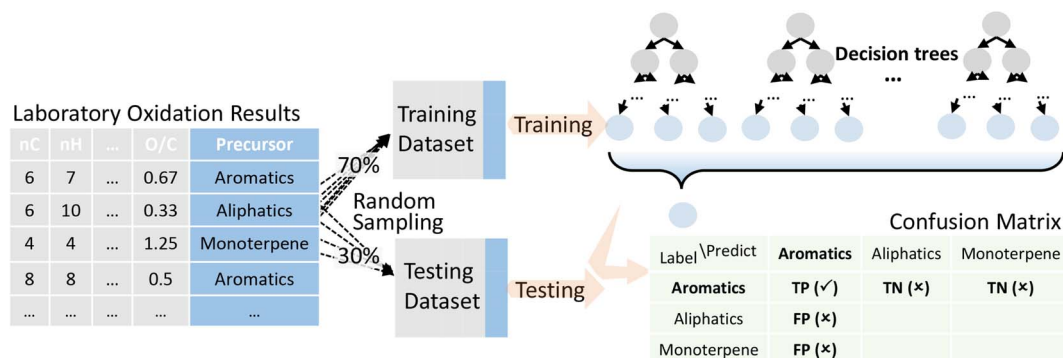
Laboratory Oxidation Results

| nC | nH | ... | O/C | Precursor |
|---|---|---|---|---|
| 6 | 7 | ... | 0.67 | Aromatics |
| 6 | 10 | ... | 0.33 | Aliphatics |
| 4 | 4 | ... | 1.25 | Monoterpene |
| 8 | 8 | ... | 0.5 | Aromatics |
| ... | ... | ... | ... | ... |

70%

Random Sampling

30%

Training Dataset

Testing Dataset

Training

Testing

Decision trees

...

Confusion Matrix

| Label \Predict | Aromatics | Aliphatics | Monoterpene |
|---|---|---|---|
| Aromatics | TP (✓) | TN (×) | TN (×) |
| Aliphatics | FP (×) | | |
| Monoterpene | FP (×) | | |